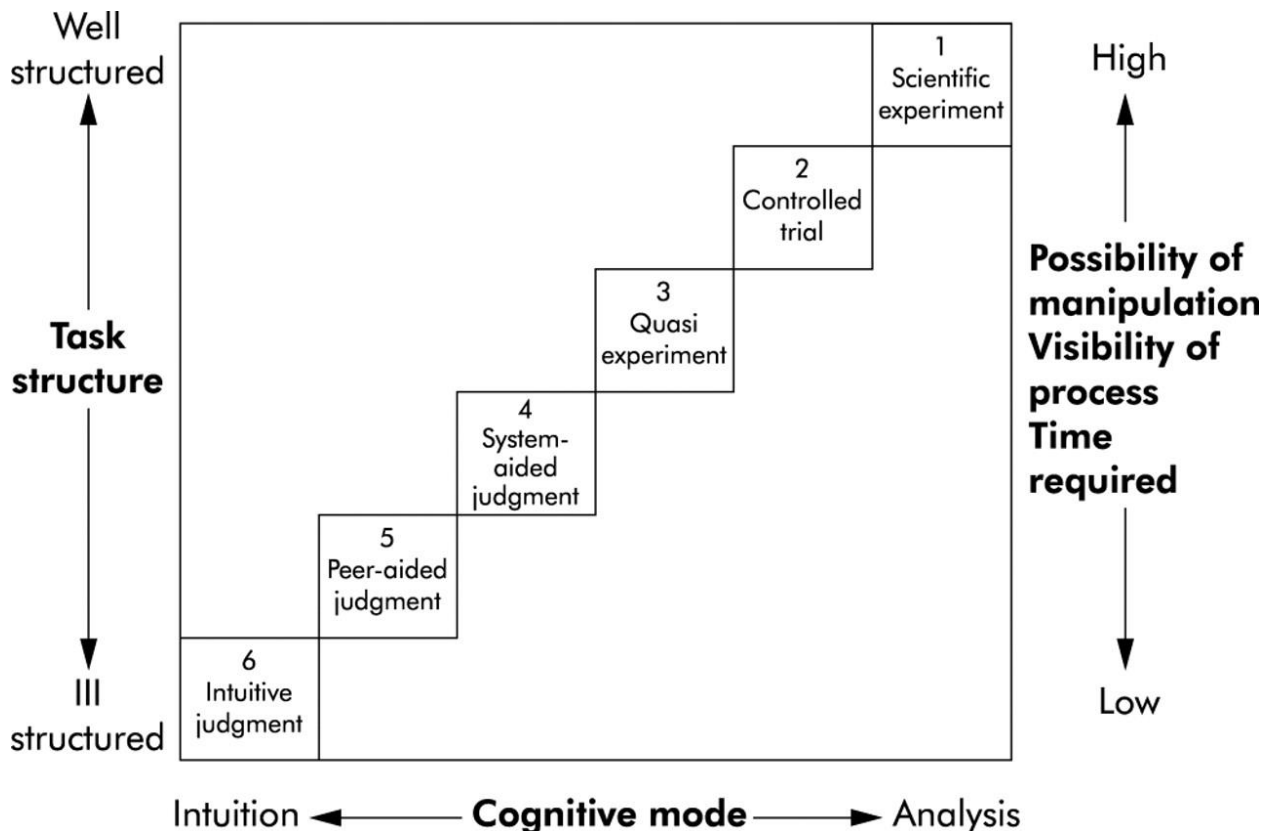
Well structured

Task structure

Ill structured

1
Scientific experiment

2
Controlled trial

3
Quasi experiment

4
System-aided judgment

5
Peer-aided judgment

6
Intuitive judgment

High

Possibility of manipulation
Visibility of process
Time required

Low

Intuition Cognitive mode Analysis